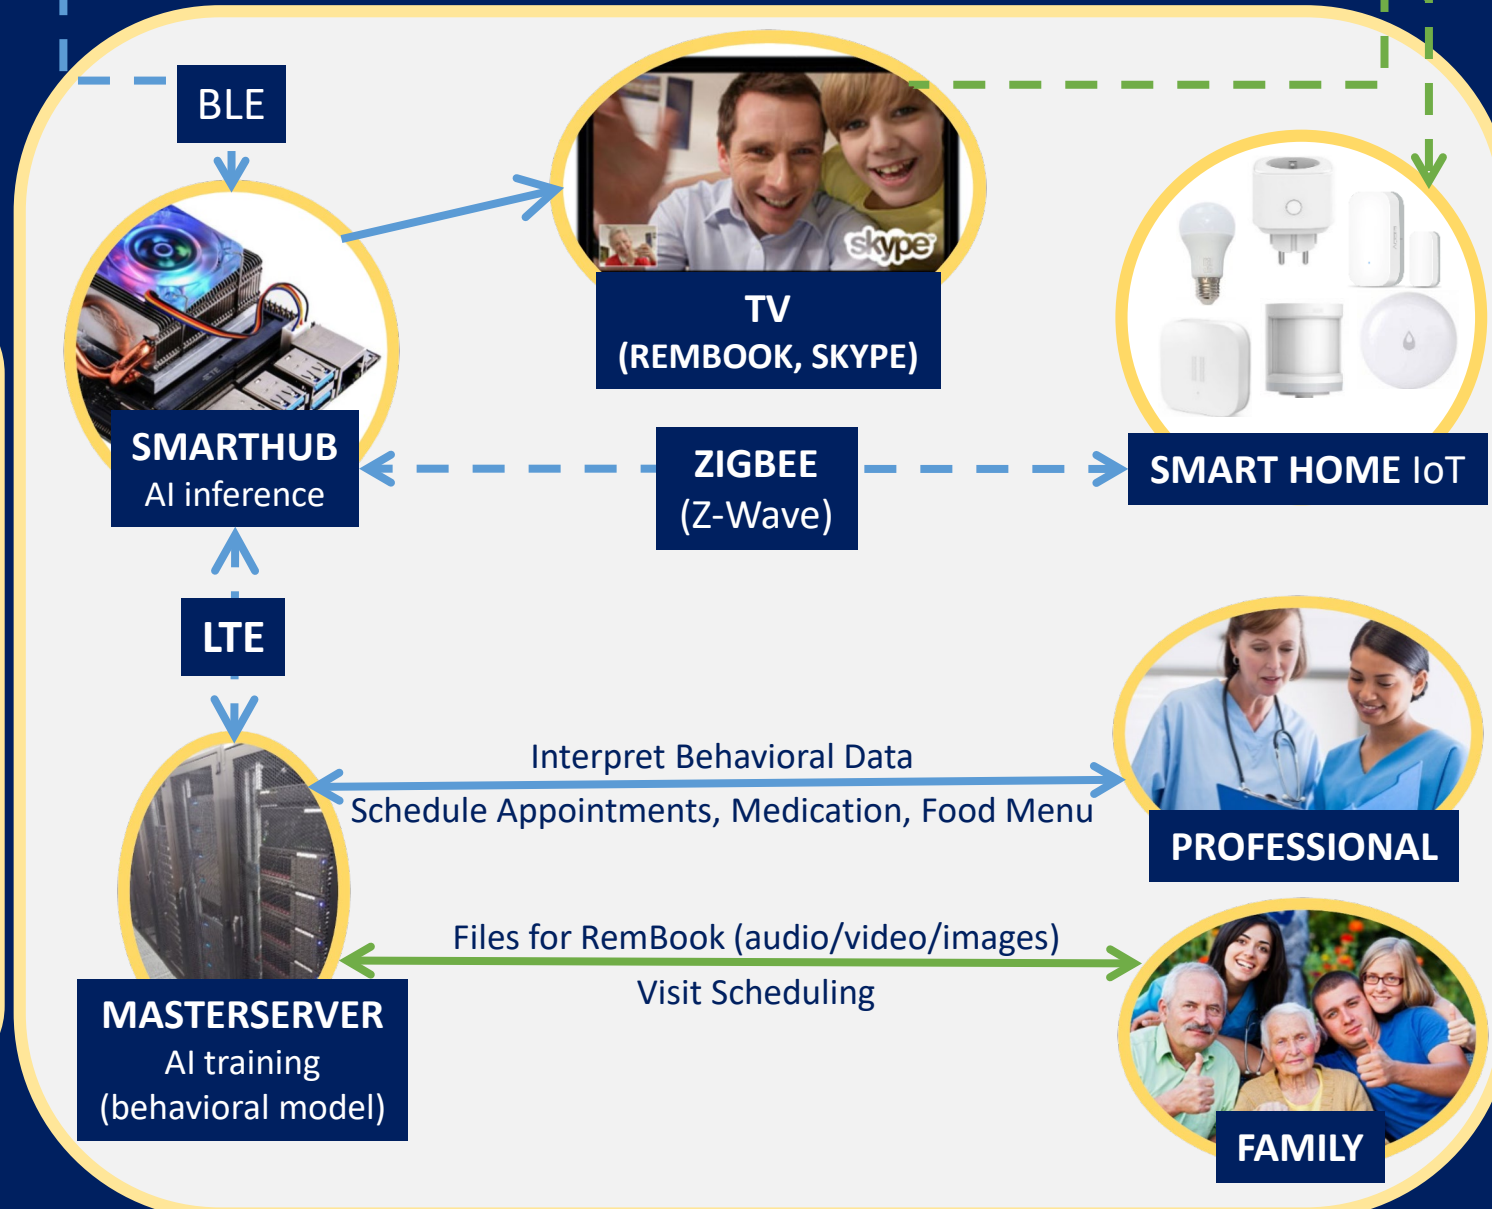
BLE

TV
(REMBOOK, SKYPE)

skype

SMARTHUB
AI inference

ZIGBEE
(Z-Wave)

SMART HOME IoT

LTE

Interpret Behavioral Data

Schedule Appointments, Medication, Food Menu

PROFESSIONAL

Files for RemBook (audio/video/images)

Visit Scheduling

MASTERSERVER
AI training
(behavioral model)

FAMILY